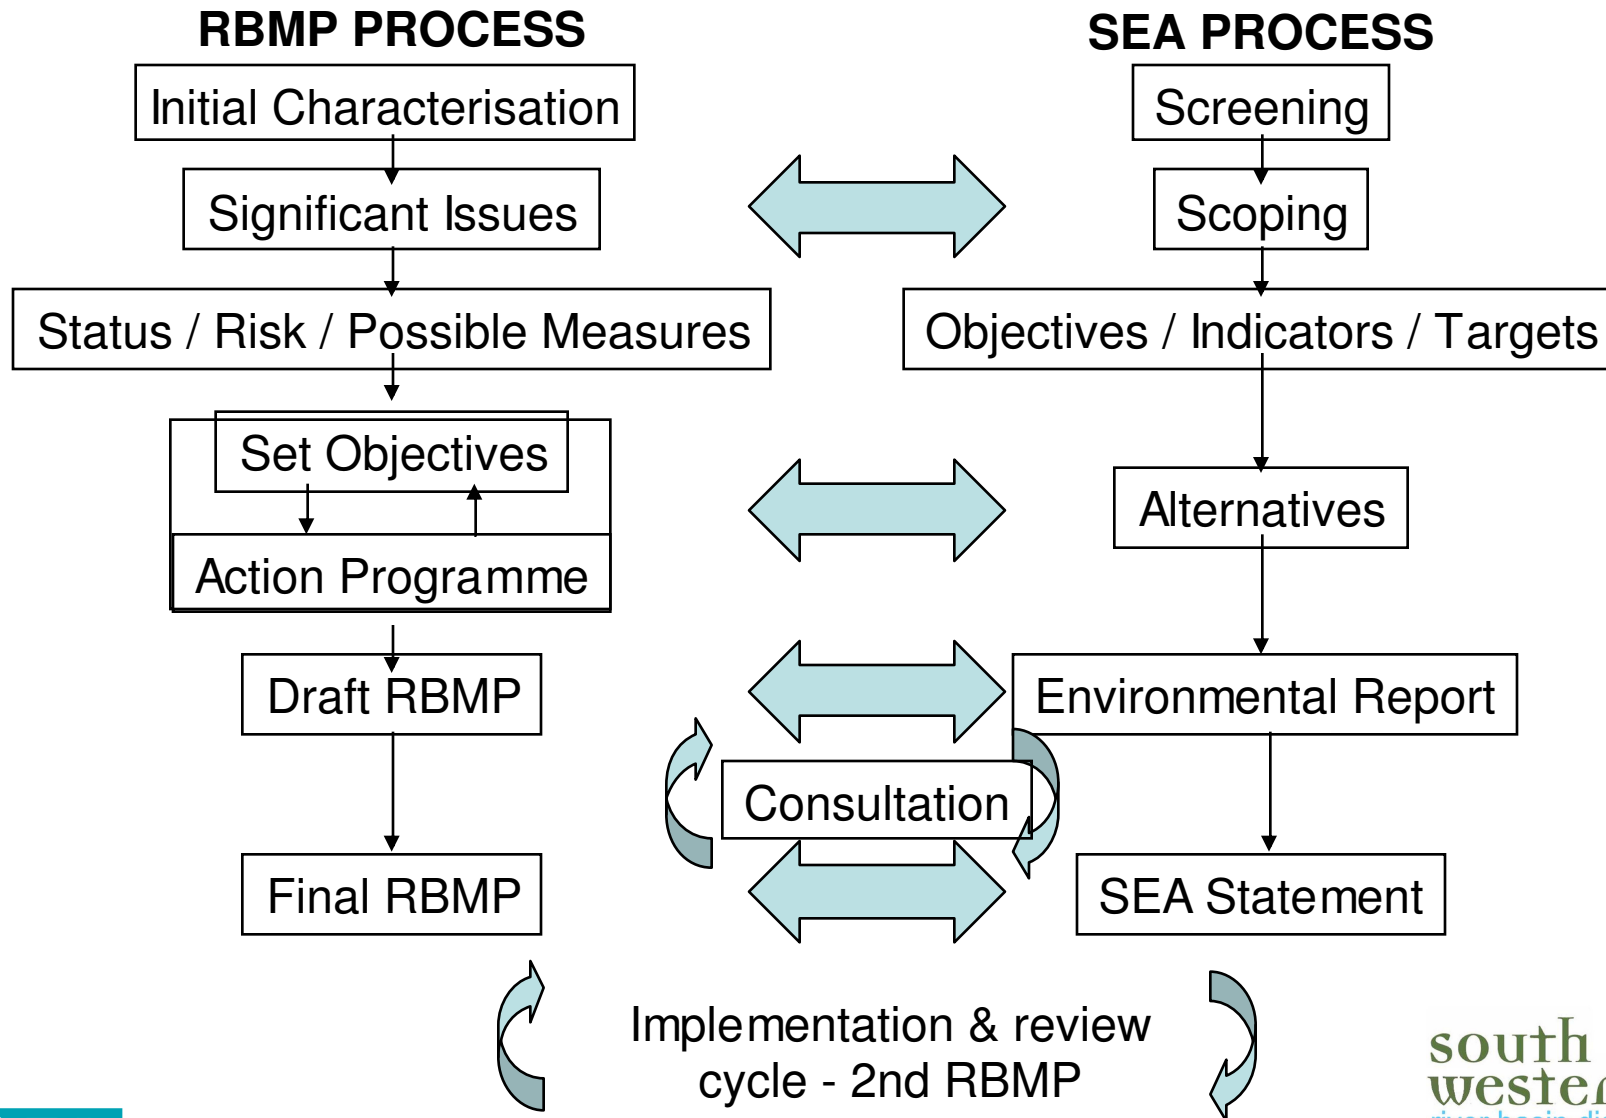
RBMP PROCESS

SEA PROCESS

Initial Characterisation

Significant Issues

Status / Risk / Possible Measures

Set Objectives

Action Programme

Draft RBMP

Final RBMP

Screening

Scoping

Objectives / Indicators / Targets

Alternatives

Environmental Report

SEA Statement

Consultation

Implementation & review cycle - 2nd RBMP

south wester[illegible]